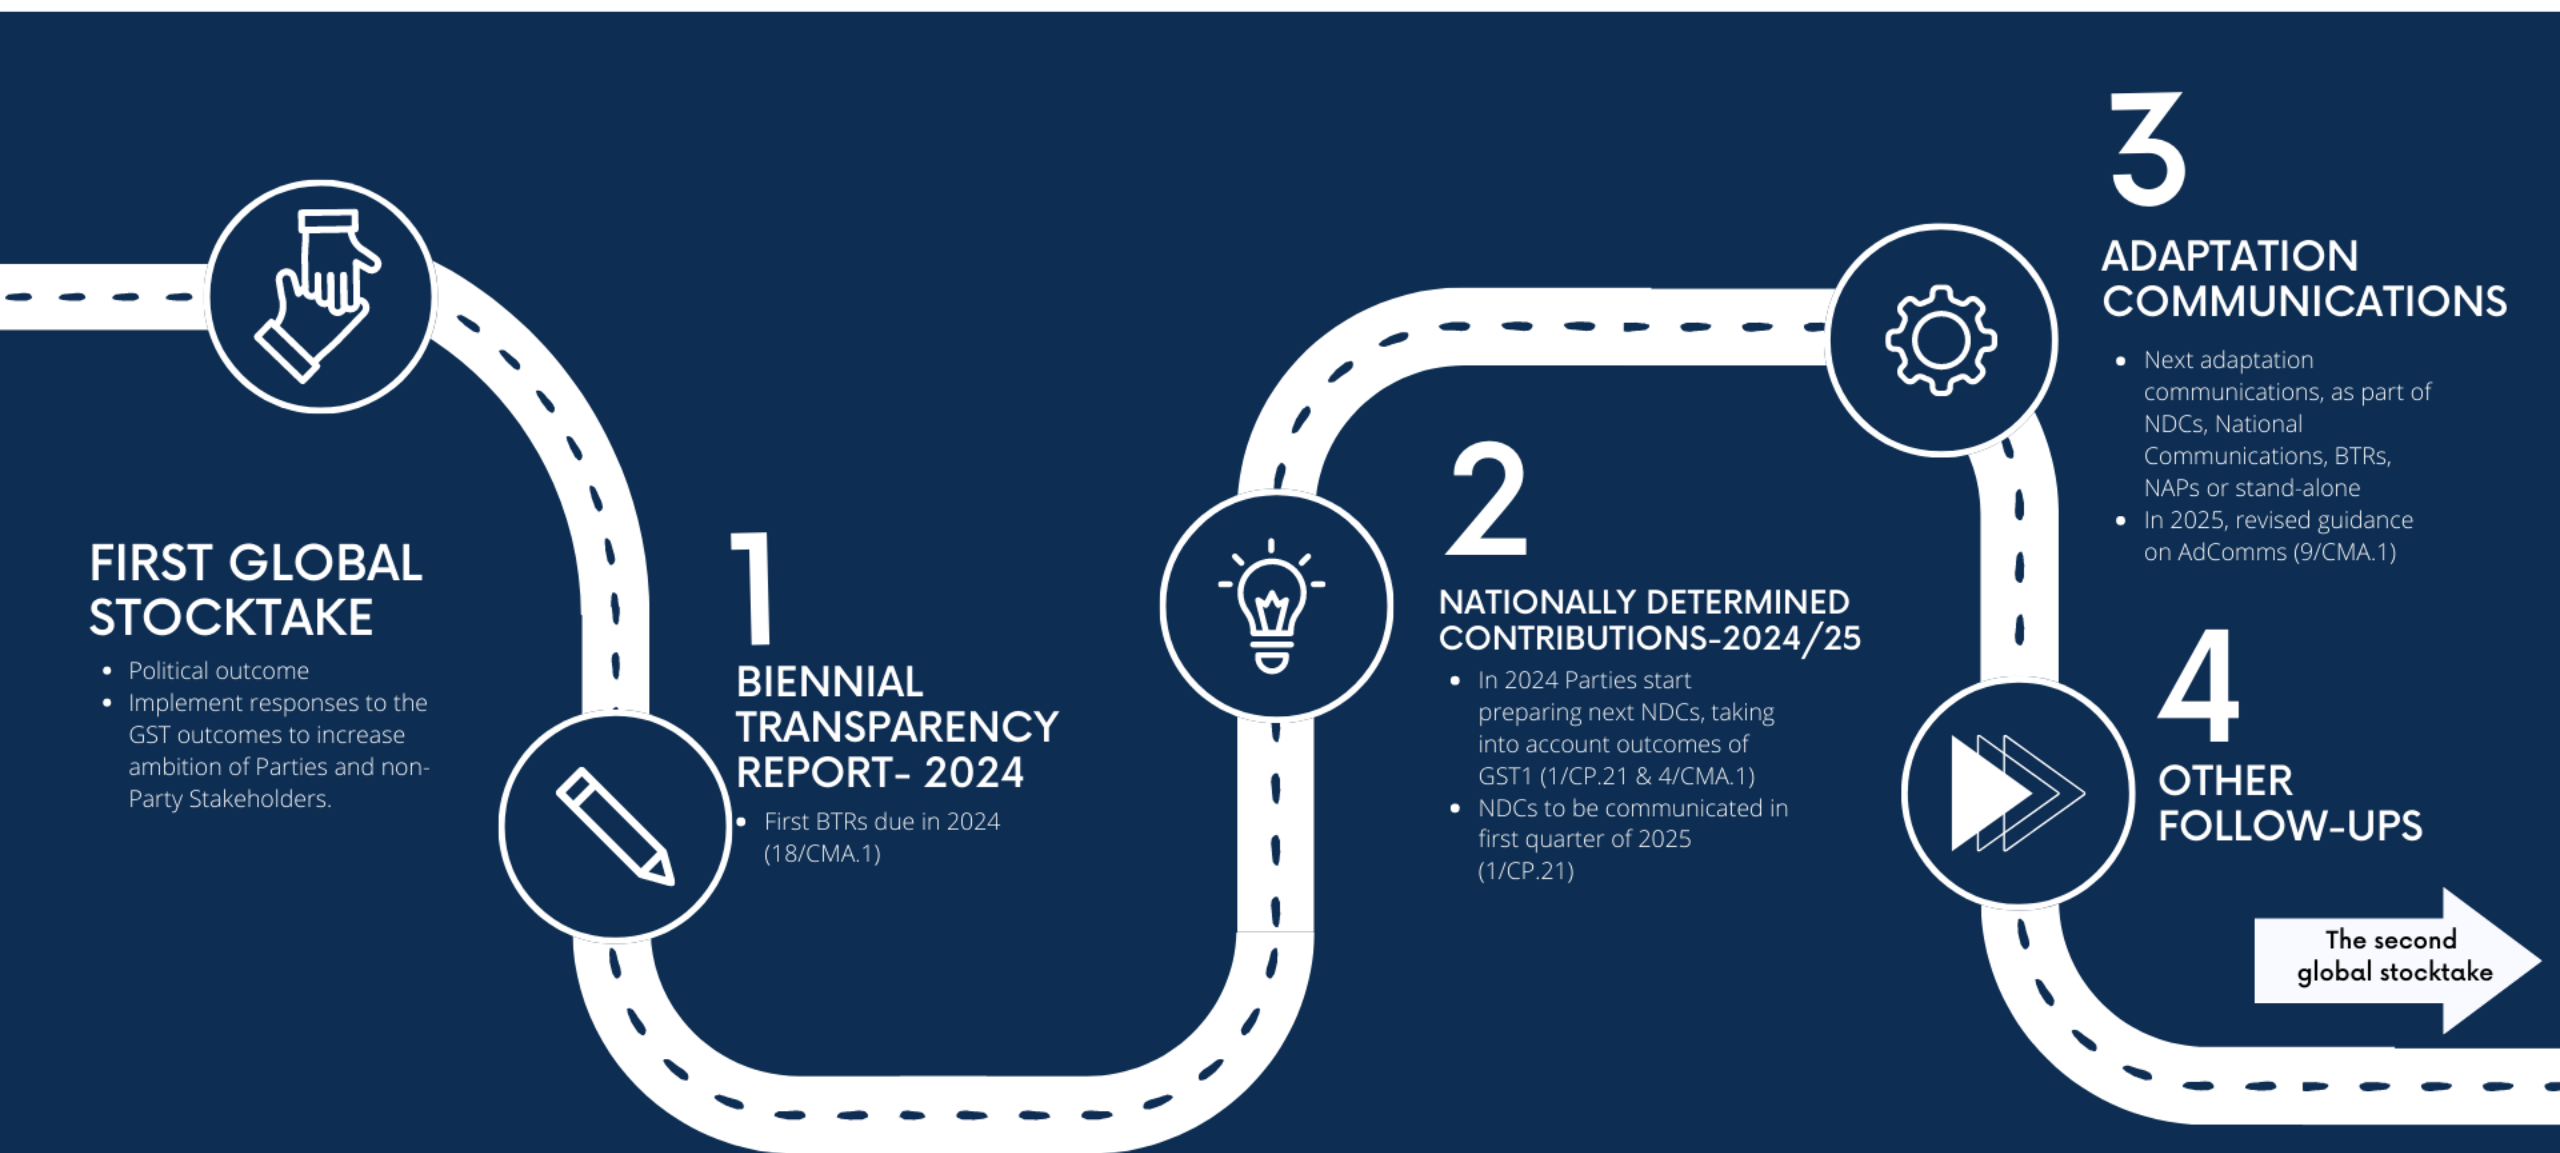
FIRST GLOBAL STOCKTAKE

- Political outcome
- Implement responses to the GST outcomes to increase ambition of Parties and non-Party Stakeholders.

1

BIENNIAL TRANSPARENCY REPORT- 2024

- First BTRs due in 2024 (18/CMA.1)

2

NATIONALLY DETERMINED CONTRIBUTIONS-2024/25

- In 2024 Parties start preparing next NDCs, taking into account outcomes of GST1 (1/CP.21 & 4/CMA.1)
- NDCs to be communicated in first quarter of 2025 (1/CP.21)

3

ADAPTATION COMMUNICATIONS

- Next adaptation communications, as part of NDCs, National Communications, BTRs, NAPs or stand-alone
- In 2025, revised guidance on AdComms (9/CMA.1)

4

OTHER FOLLOW-UPS

The second global stocktake